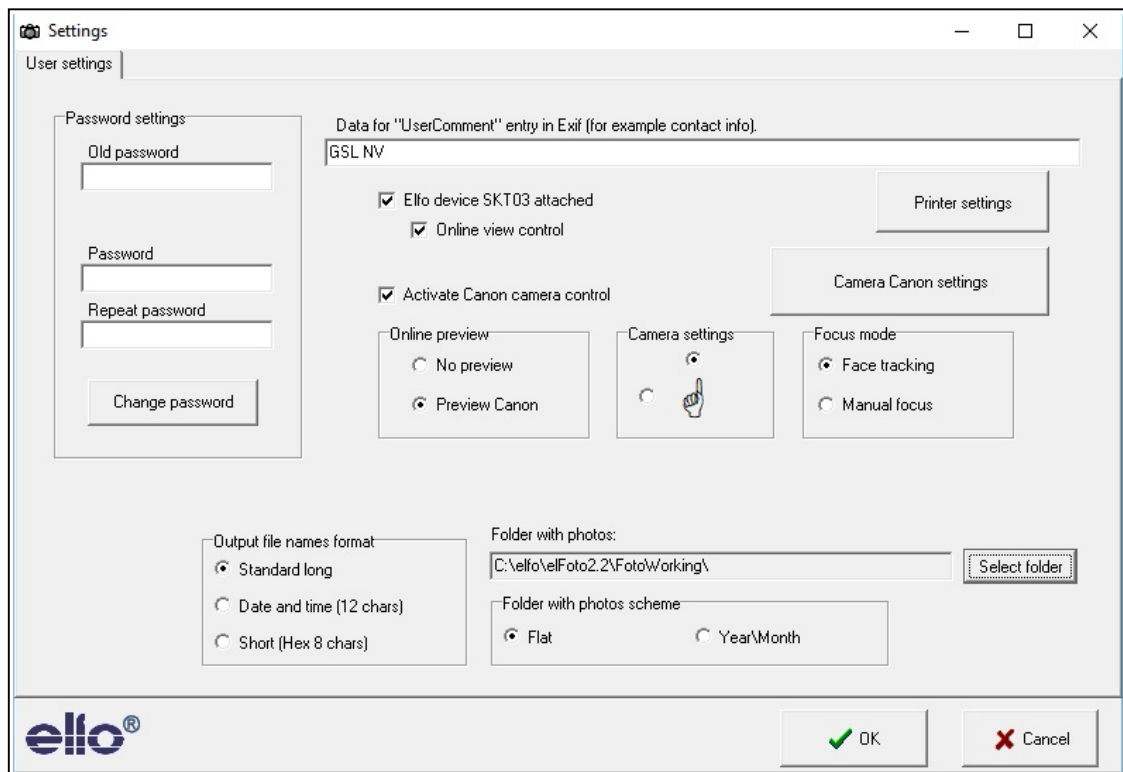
Settings

User settings

Password settings

Old password

Password

Repeat password

Change password

Data for "UserComment" entry in Exif (for example contact info).

GSL NV

Elfo device SKT03 attached

Online view control

Printer settings

Camera Canon settings

Activate Canon camera control

Online preview

No preview

Preview Canon

Camera settings

Focus mode

Face tracking

Manual focus

Output file names format

Standard long

Date and time (12 chars)

Short (Hex 8 chars)

Folder with photos:

C:\elfo\elFoto2.2\FotoWorking\

Select folder

Folder with photos scheme

Flat

Year\Month

ello®

OK

Cancel